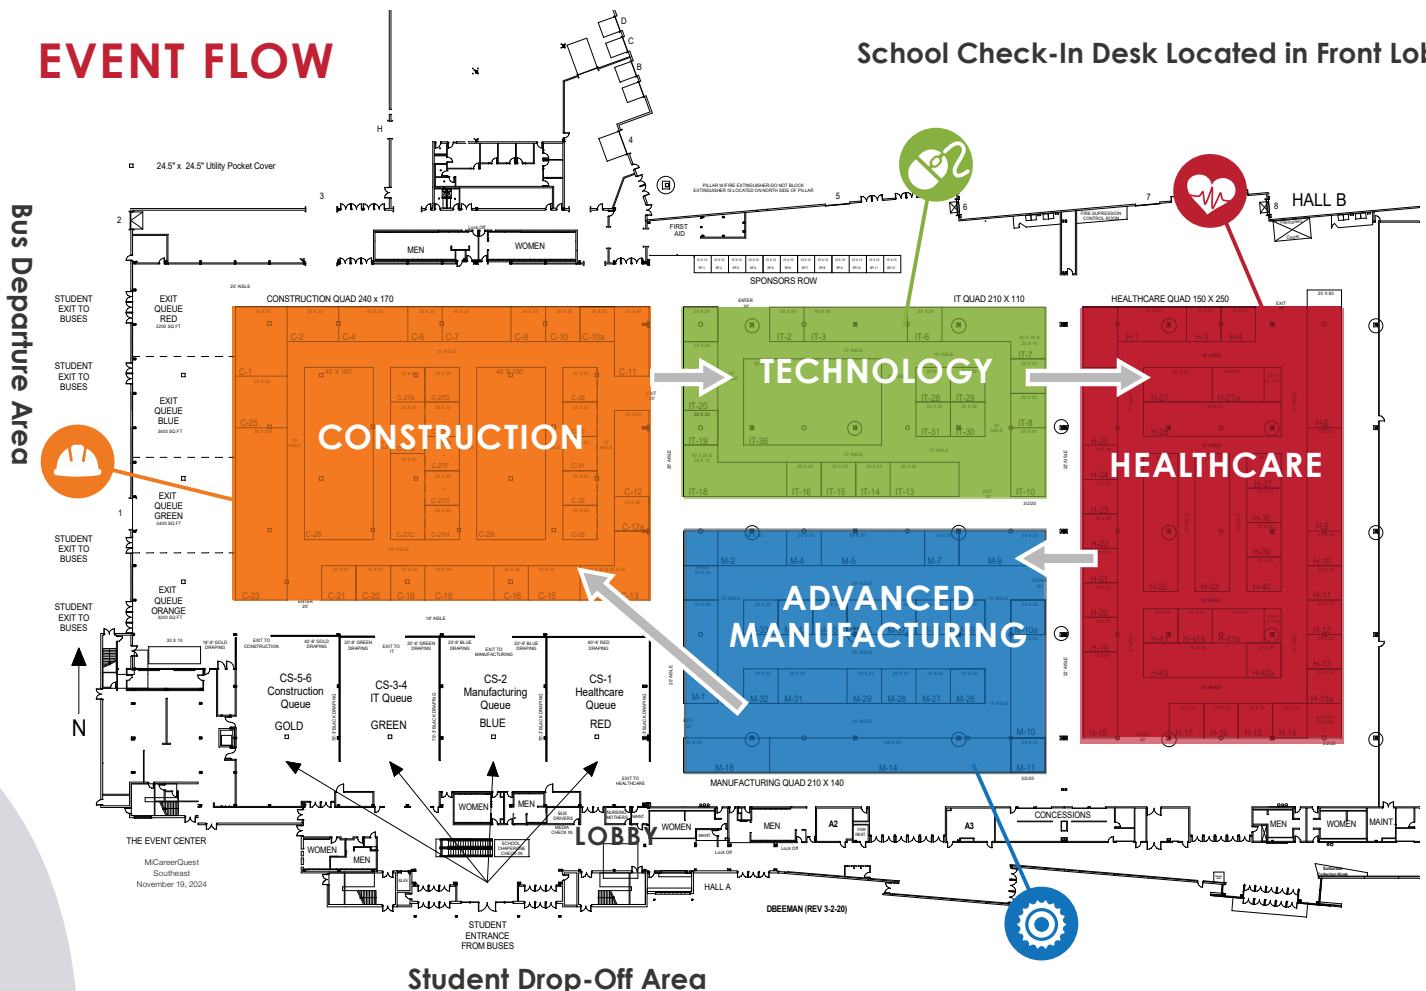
EVENT FLOW

School Check-In Desk Located in Front Lob

Bus Departure Area

24.5" x 24.5" Utility Pocket Cover

MEN

WOMEN

FIRST AID

SPONSORS ROW

HALL B

STUDENT EXIT TO BUSES

EXIT QUEUE RED

STUDENT EXIT TO BUSES

EXIT QUEUE BLUE

EXIT QUEUE GREEN

STUDENT EXIT TO BUSES

EXIT QUEUE ORANGE

STUDENT EXIT TO BUSES

CONSTRUCTION QUAD 240 x 170

CONSTRUCTION

C-2 C-4 C-6 C-7 C-9 C-10 C-10a C-1 C-11 C-25 C-27A C-27D C-29 C-31 C-27F C-27G C-32 C-12 C-12a C-26 C-27C C-27H C-28 C-30 C-23 C-21 C-20 C-19 C-18 C-16 C-15 C-13

40' X 100' 40' X 100'

IT QUAD 210 X 110

TECHNOLOGY

IT-2 IT-3 IT-6 IT-7 IT-20 IT-28 IT-29 IT-19 IT-36 IT-31 IT-30 IT-8 IT-18 IT-16 IT-15 IT-14 IT-13 IT-10

HEALTHCARE QUAD 150 X 250

HEALTHCARE

H-1 H-3 H-4 H-27 H-27a H-34 H-6 H-35 H-37 H-36 H-38 H-39 H-8 H-22 H-21 H-32 H-33 H-40 H-10 H-11 H-20 H-41 H-41a H-41b H-12 H-19 H-42 H-42a H-13 H-13a H-18 H-17 H-16 H-15 H-14

ADVANCED MANUFACTURING

M-2 M-4 M-5 M-7 M-9 M-1 M-32 M-31 M-29 M-28 M-27 M-26 M-10 M-18 M-14 M-11

MANUFACTURING QUAD 210 X 140

CS-5-6 Construction Queue GOLD

CS-3-4 IT Queue GREEN

CS-2 Manufacturing Queue BLUE

CS-1 Healthcare Queue RED

N

THE EVENT CENTER

MiCareerQuest Southeast November 19, 2024

WOMEN MEN WOMEN MEN LOBBY WOMEN MEN A2 A3 CONCESSIONS MEN WOMEN MAINT.

HALL A

DBEEMAN (REV 3-2-20)

STUDENT ENTRANCE FROM BUSES

Student Drop-Off Area